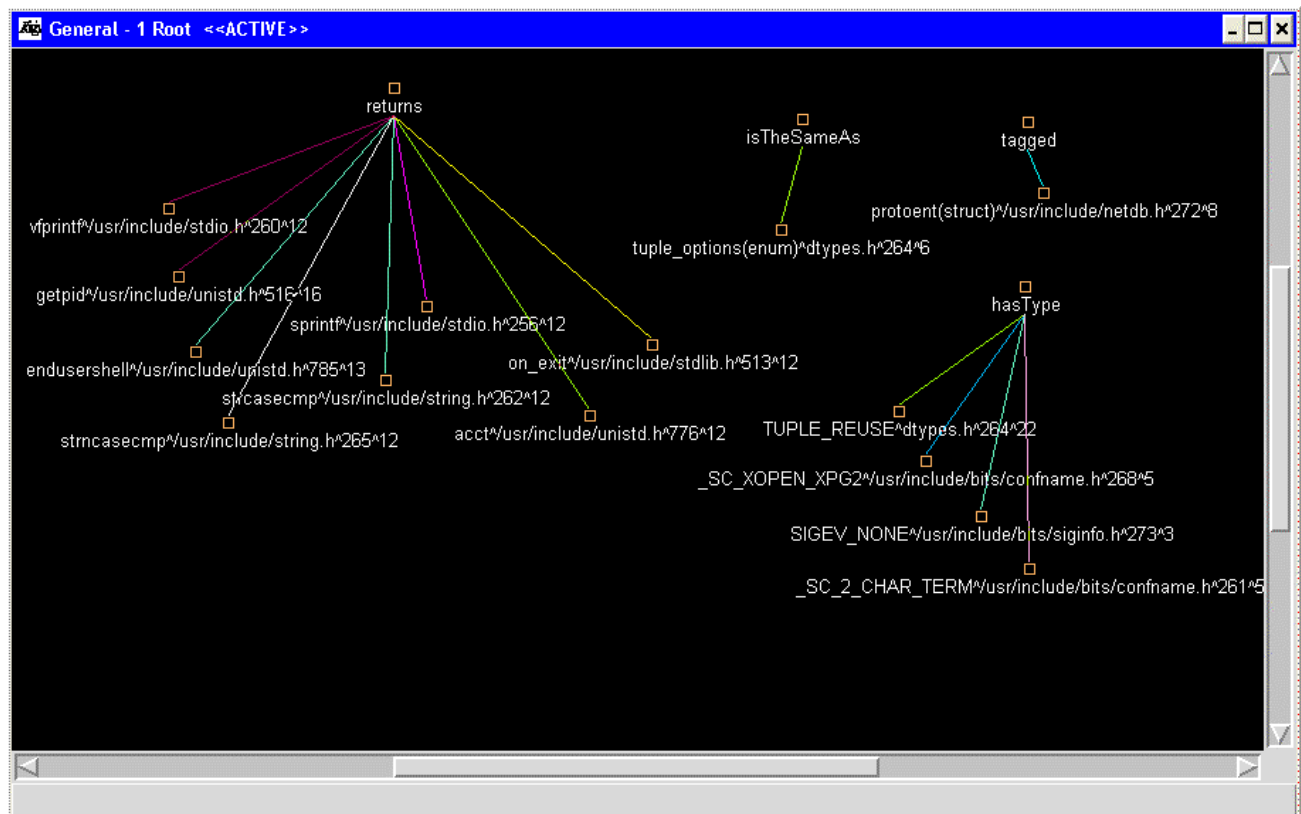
General - 1 Root <<ACTIVE>>

returns

vfprintf^/usr/include/stdio.h^260^12

getpid^/usr/include/unistd.h^516^16

sprintf^/usr/include/stdio.h^256^12

endusershell^/usr/include/unistd.h^785^13

on_exit^/usr/include/stdlib.h^513^12

strcasecmp^/usr/include/string.h^262^12

strncasecmp^/usr/include/string.h^265^12

acct^/usr/include/unistd.h^776^12

isTheSameAs

tuple_options(enum)^dtypes.h^264^6

tagged

protoent(struct)^/usr/include/netdb.h^272^8

hasType

TUPLE_REUSE^dtypes.h^264^22

_SC_XOPEN_XPG2^/usr/include/bits/confname.h^268^5

SIGEV_NONE^/usr/include/bits/siginfo.h^273^3

_SC_2_CHAR_TERM^/usr/include/bits/confname.h^261^5